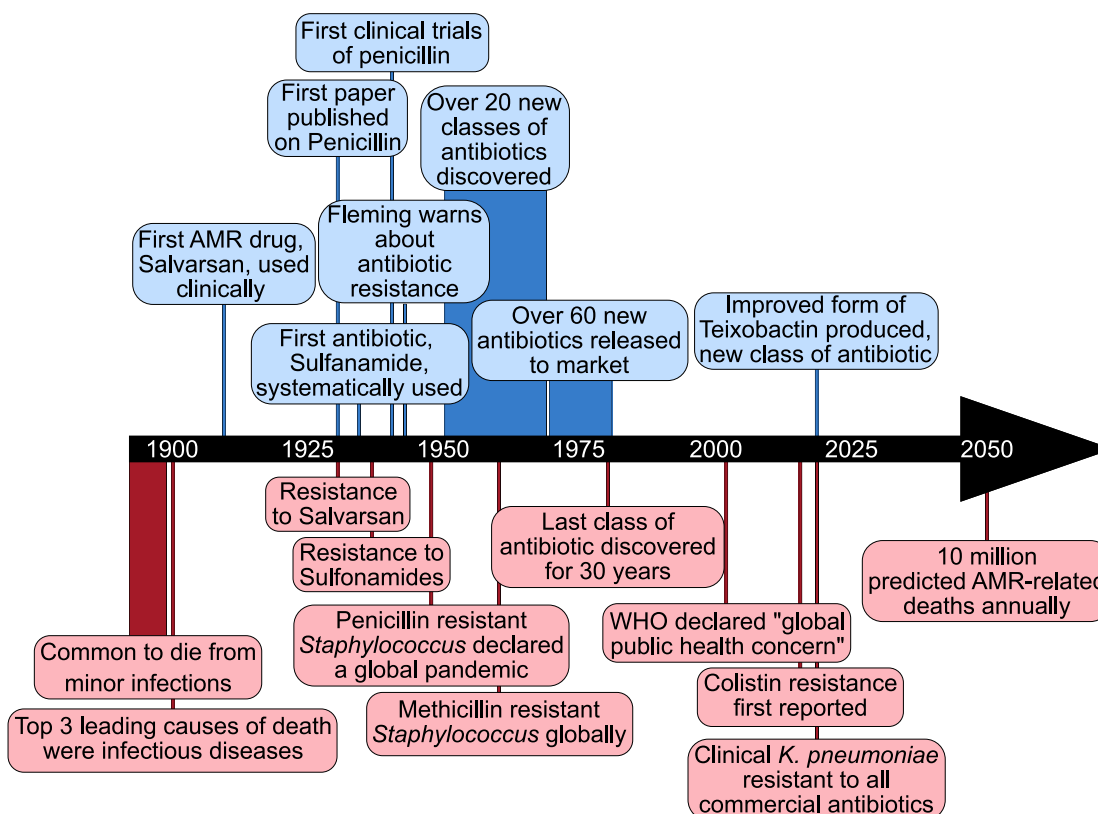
First clinical trials of penicillin

First paper published on Penicillin

Over 20 new classes of antibiotics discovered

Fleming warns about antibiotic resistance

First AMR drug, Salvarsan, used clinically

First antibiotic, Sulfanamide, systematically used

Over 60 new antibiotics released to market

Improved form of Teixobactin produced, new class of antibiotic

1900 1925 1950 1975 2000 2025 2050

Resistance to Salvarsan

Resistance to Sulfonamides

Last class of antibiotic discovered for 30 years

10 million predicted AMR-related deaths annually

Penicillin resistant *Staphylococcus* declared a global pandemic

WHO declared "global public health concern"

Common to die from minor infections

Colistin resistance first reported

Top 3 leading causes of death were infectious diseases

Methicillin resistant *Staphylococcus* globally

Clinical *K. pneumoniae* resistant to all commercial antibiotics